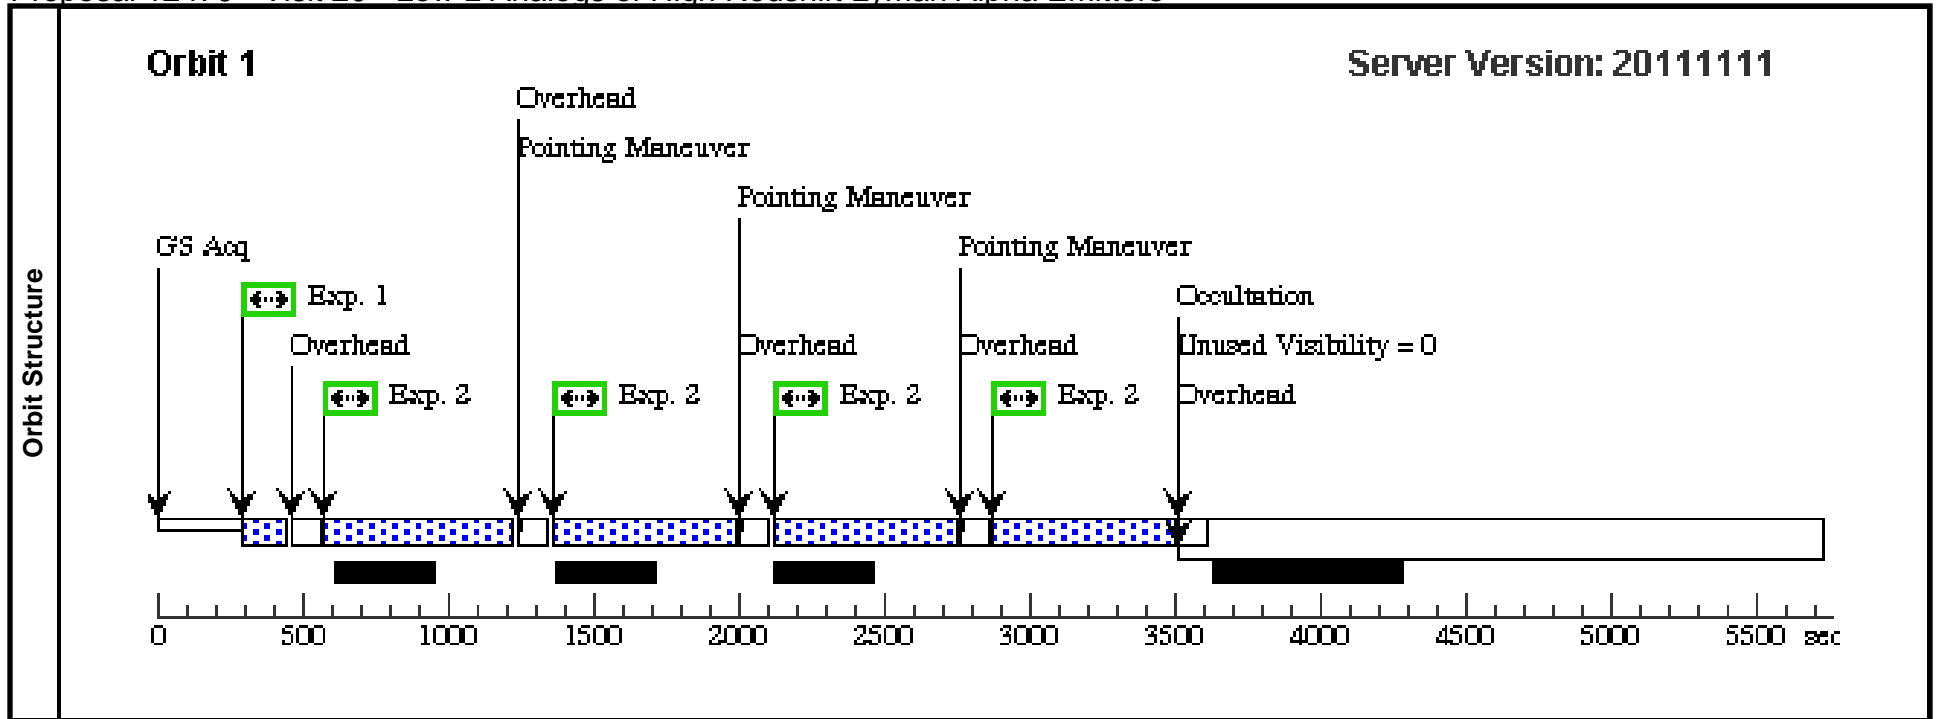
Orbit Structure

Orbit 1

Server Version: 20111111

Overhead

Pointing Maneuver

Pointing Maneuver

Pointing Maneuver

GS Acq

Exp. 1

Overhead

Exp. 2

Exp. 2

Overhead

Exp. 2

Overhead

Exp. 2

Occultation

Unused Visibility = 0

Overhead

0 500 1000 1500 2000 2500 3000 3500 4000 4500 5000 5500 sec